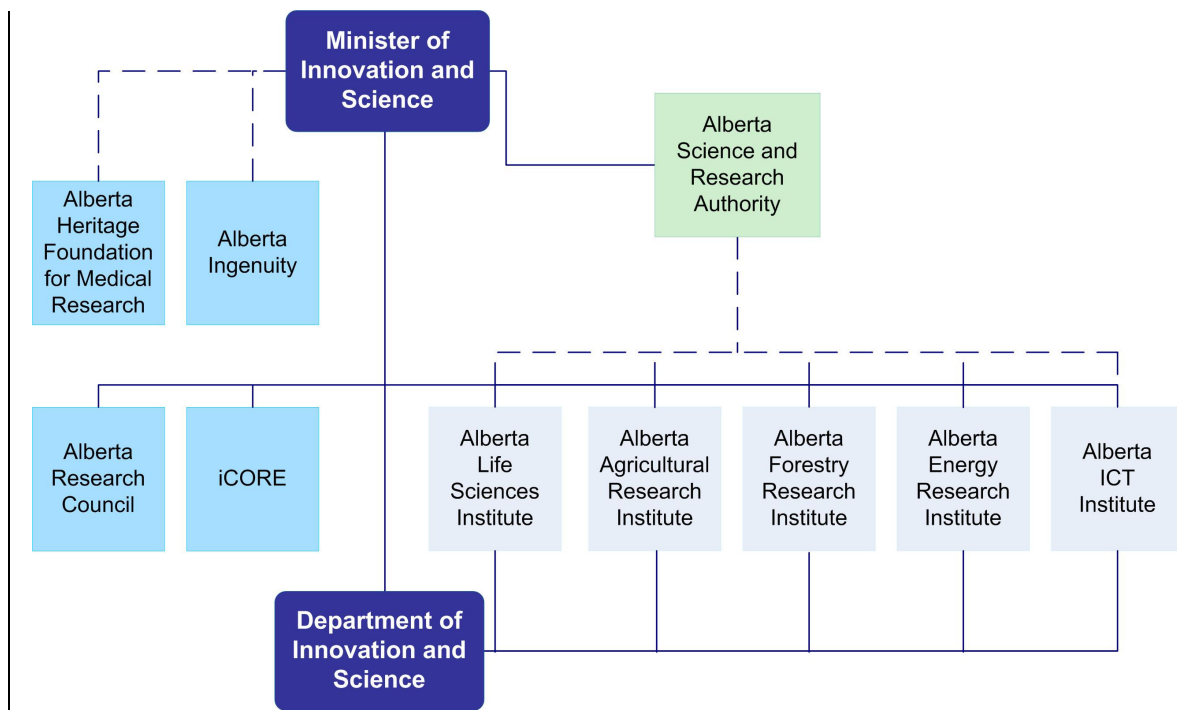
Minister of Innovation and Science

Alberta Science and Research Authority

Alberta Heritage Foundation for Medical Research

Alberta Ingenuity

Alberta Research Council

iCORE

Alberta Life Sciences Institute

Alberta Agricultural Research Institute

Alberta Forestry Research Institute

Alberta Energy Research Institute

Alberta ICT Institute

Department of Innovation and Science